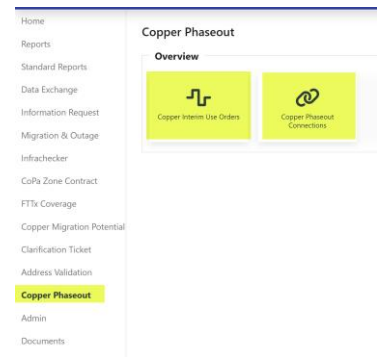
Home
Reports
Standard Reports
Data Exchange
Information Request
Migration & Outage
Infrachecker
CoPa Zone Contract
FTTx Coverage
Copper Migration Potential
Clarification Ticket
Address Validation
Copper Phaseout
Admin
Documents

Copper Phaseout

Overview

Copper Interim Use Orders

Copper Phaseout Connections